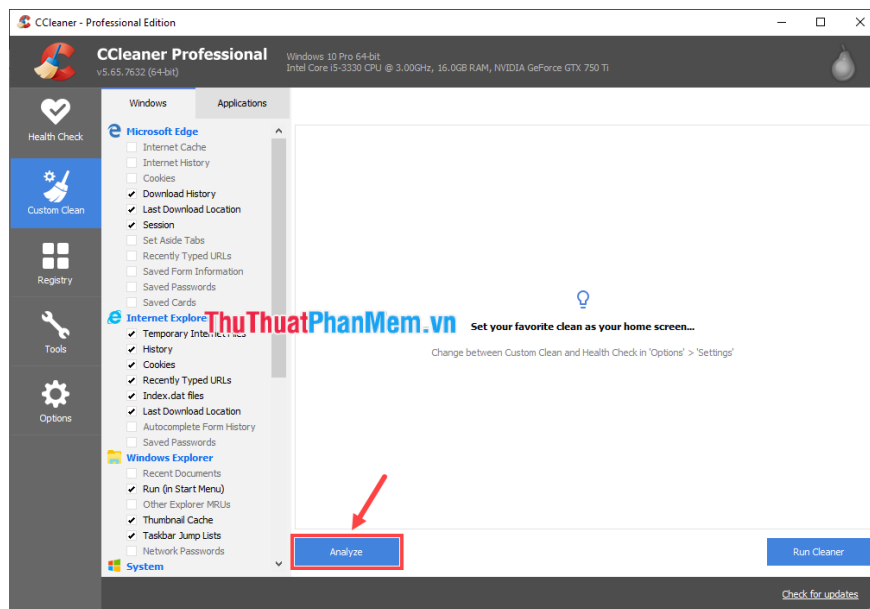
CCleaner - Professional Edition

CCleaner Professional
v5.65.7632 (64-bit)

Windows 10 Pro 64-bit
Intel Core i5-3330 CPU @ 3.00GHz, 16.0GB RAM, NVIDIA GeForce GTX 750 Ti

Health Check

Custom Clean

Registry

Tools

Options

Windows

Applications

Microsoft Edge
Internet Cache
Internet History
Cookies
Download History
Last Download Location
Session
Set Aside Tabs
Recently Typed URLs
Saved Form Information
Saved Passwords
Saved Cards

Internet Explore
Temporary Internet Files
History
Cookies
Recently Typed URLs
Index.dat files
Last Download Location
Autocomplete Form History
Saved Passwords

Windows Explorer
Recent Documents
Run (in Start Menu)
Other Explorer MRUs
Thumbnail Cache
Taskbar Jump Lists
Network Passwords

System

ThuThuatPhanMem.vn

Set your favorite clean as your home screen...

Change between Custom Clean and Health Check in 'Options' > 'Settings'

Analyze

Run Cleaner

Check for updates